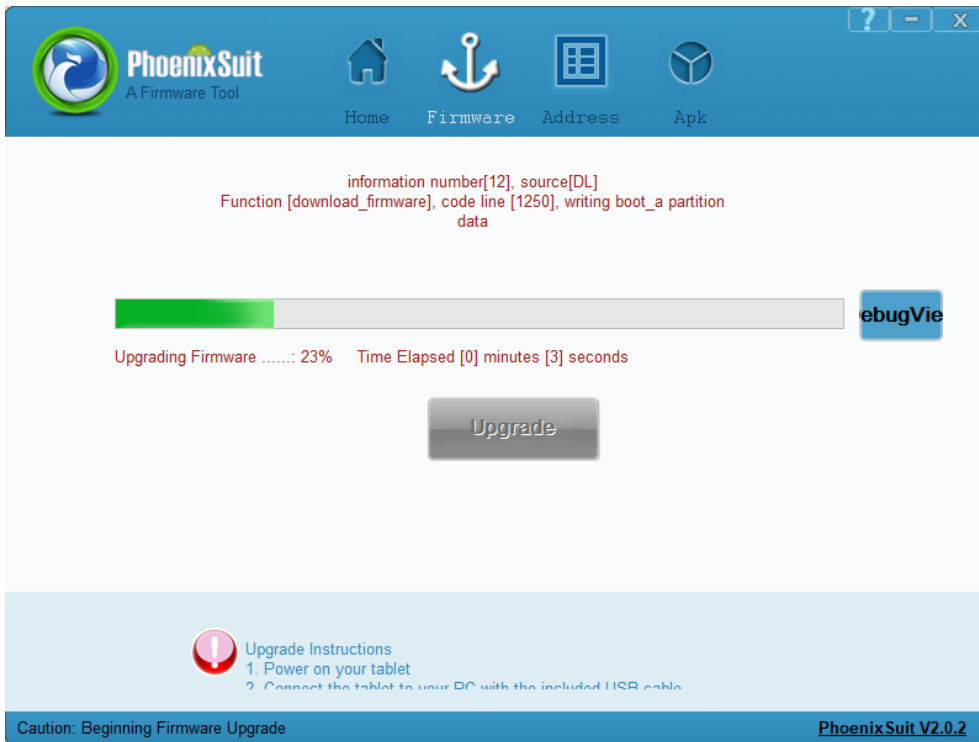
? – X

PhoenixSuit
A Firmware Tool

Home Firmware Address Apk

information number[12], source[DL]
Function [download_firmware], code line [1250], writing boot_a partition data

ebugVie

Upgrading Firmware ......: 23% Time Elapsed [0] minutes [3] seconds

Upgrade

Upgrade Instructions
1. Power on your tablet
2. Connect the tablet to your PC with the included USB cable

Caution: Beginning Firmware Upgrade

PhoenixSuit V2.0.2